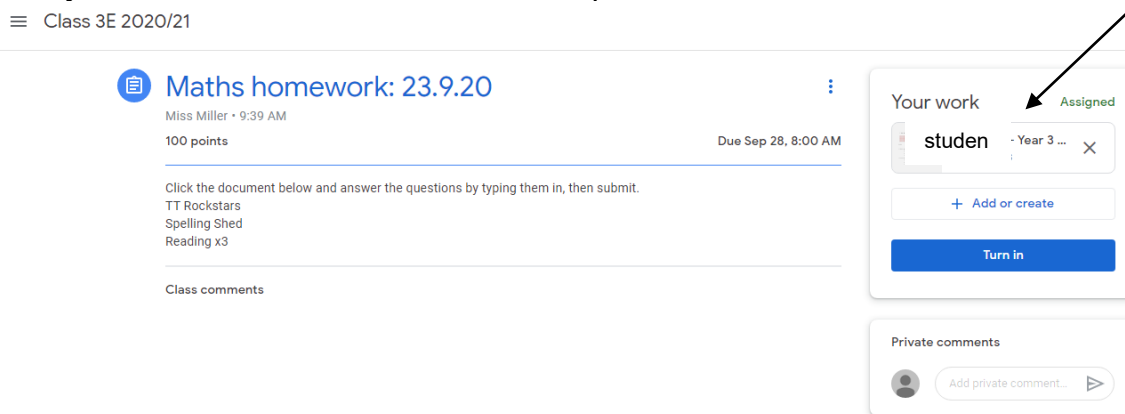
Class 3E 2020/21

Maths homework: 23.9.20

Miss Miller • 9:39 AM

100 points

Due Sep 28, 8:00 AM

Click the document below and answer the questions by typing them in, then submit.
TT Rockstars
Spelling Shed
Reading x3

Class comments

Your work

Assigned

studen

- Year 3 ...

+ Add or create

Turn in

Private comments

Add private comment...